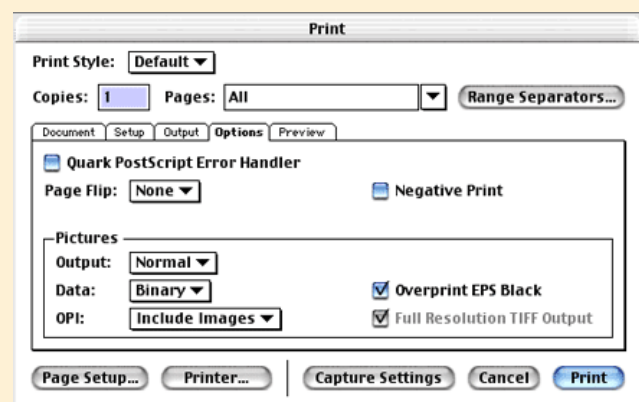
Print

Print Style: Default

Copies: 1 Pages: All Range Separators...

Document Setup Output Options Preview

Quark PostScript Error Handler

Page Flip: None

Negative Print

Pictures

Output: Normal

Data: Binary

Overprint EPS Black

OPI: Include Images

Full Resolution TIFF Output

Page Setup... Printer... Capture Settings Cancel Print